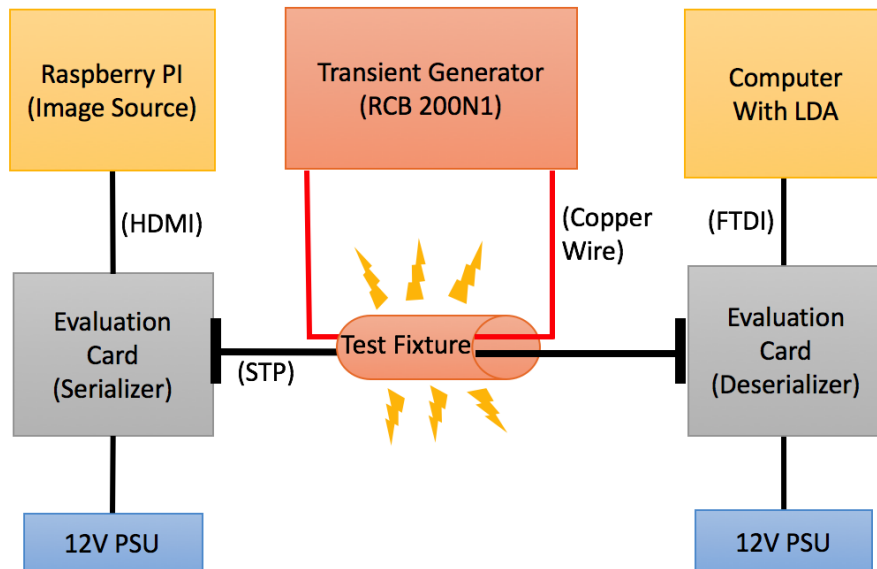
Raspberry PI
(Image Source)

Transient Generator
(RCB 200N1)

Computer
With LDA

(HDMI)

(Copper
Wire)

(FTDI)

Evaluation
Card
(Serializer)

(STP)

Test Fixture

Evaluation
Card
(Deserializer)

12V PSU

12V PSU